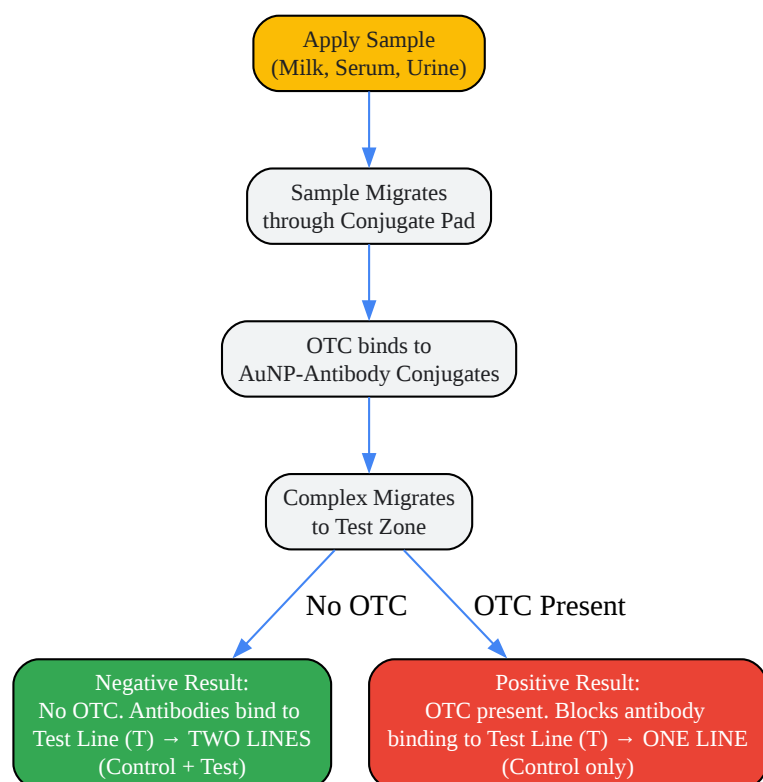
Apply Sample
(Milk, Serum, Urine)

Sample Migrates
through Conjugate Pad

OTC binds to
AuNP-Antibody Conjugates

Complex Migrates
to Test Zone

No OTC

OTC Present

Negative Result:
No OTC. Antibodies bind to
Test Line (T) → TWO LINES
(Control + Test)

Positive Result:
OTC present. Blocks antibody
binding to Test Line (T) → ONE LINE
(Control only)